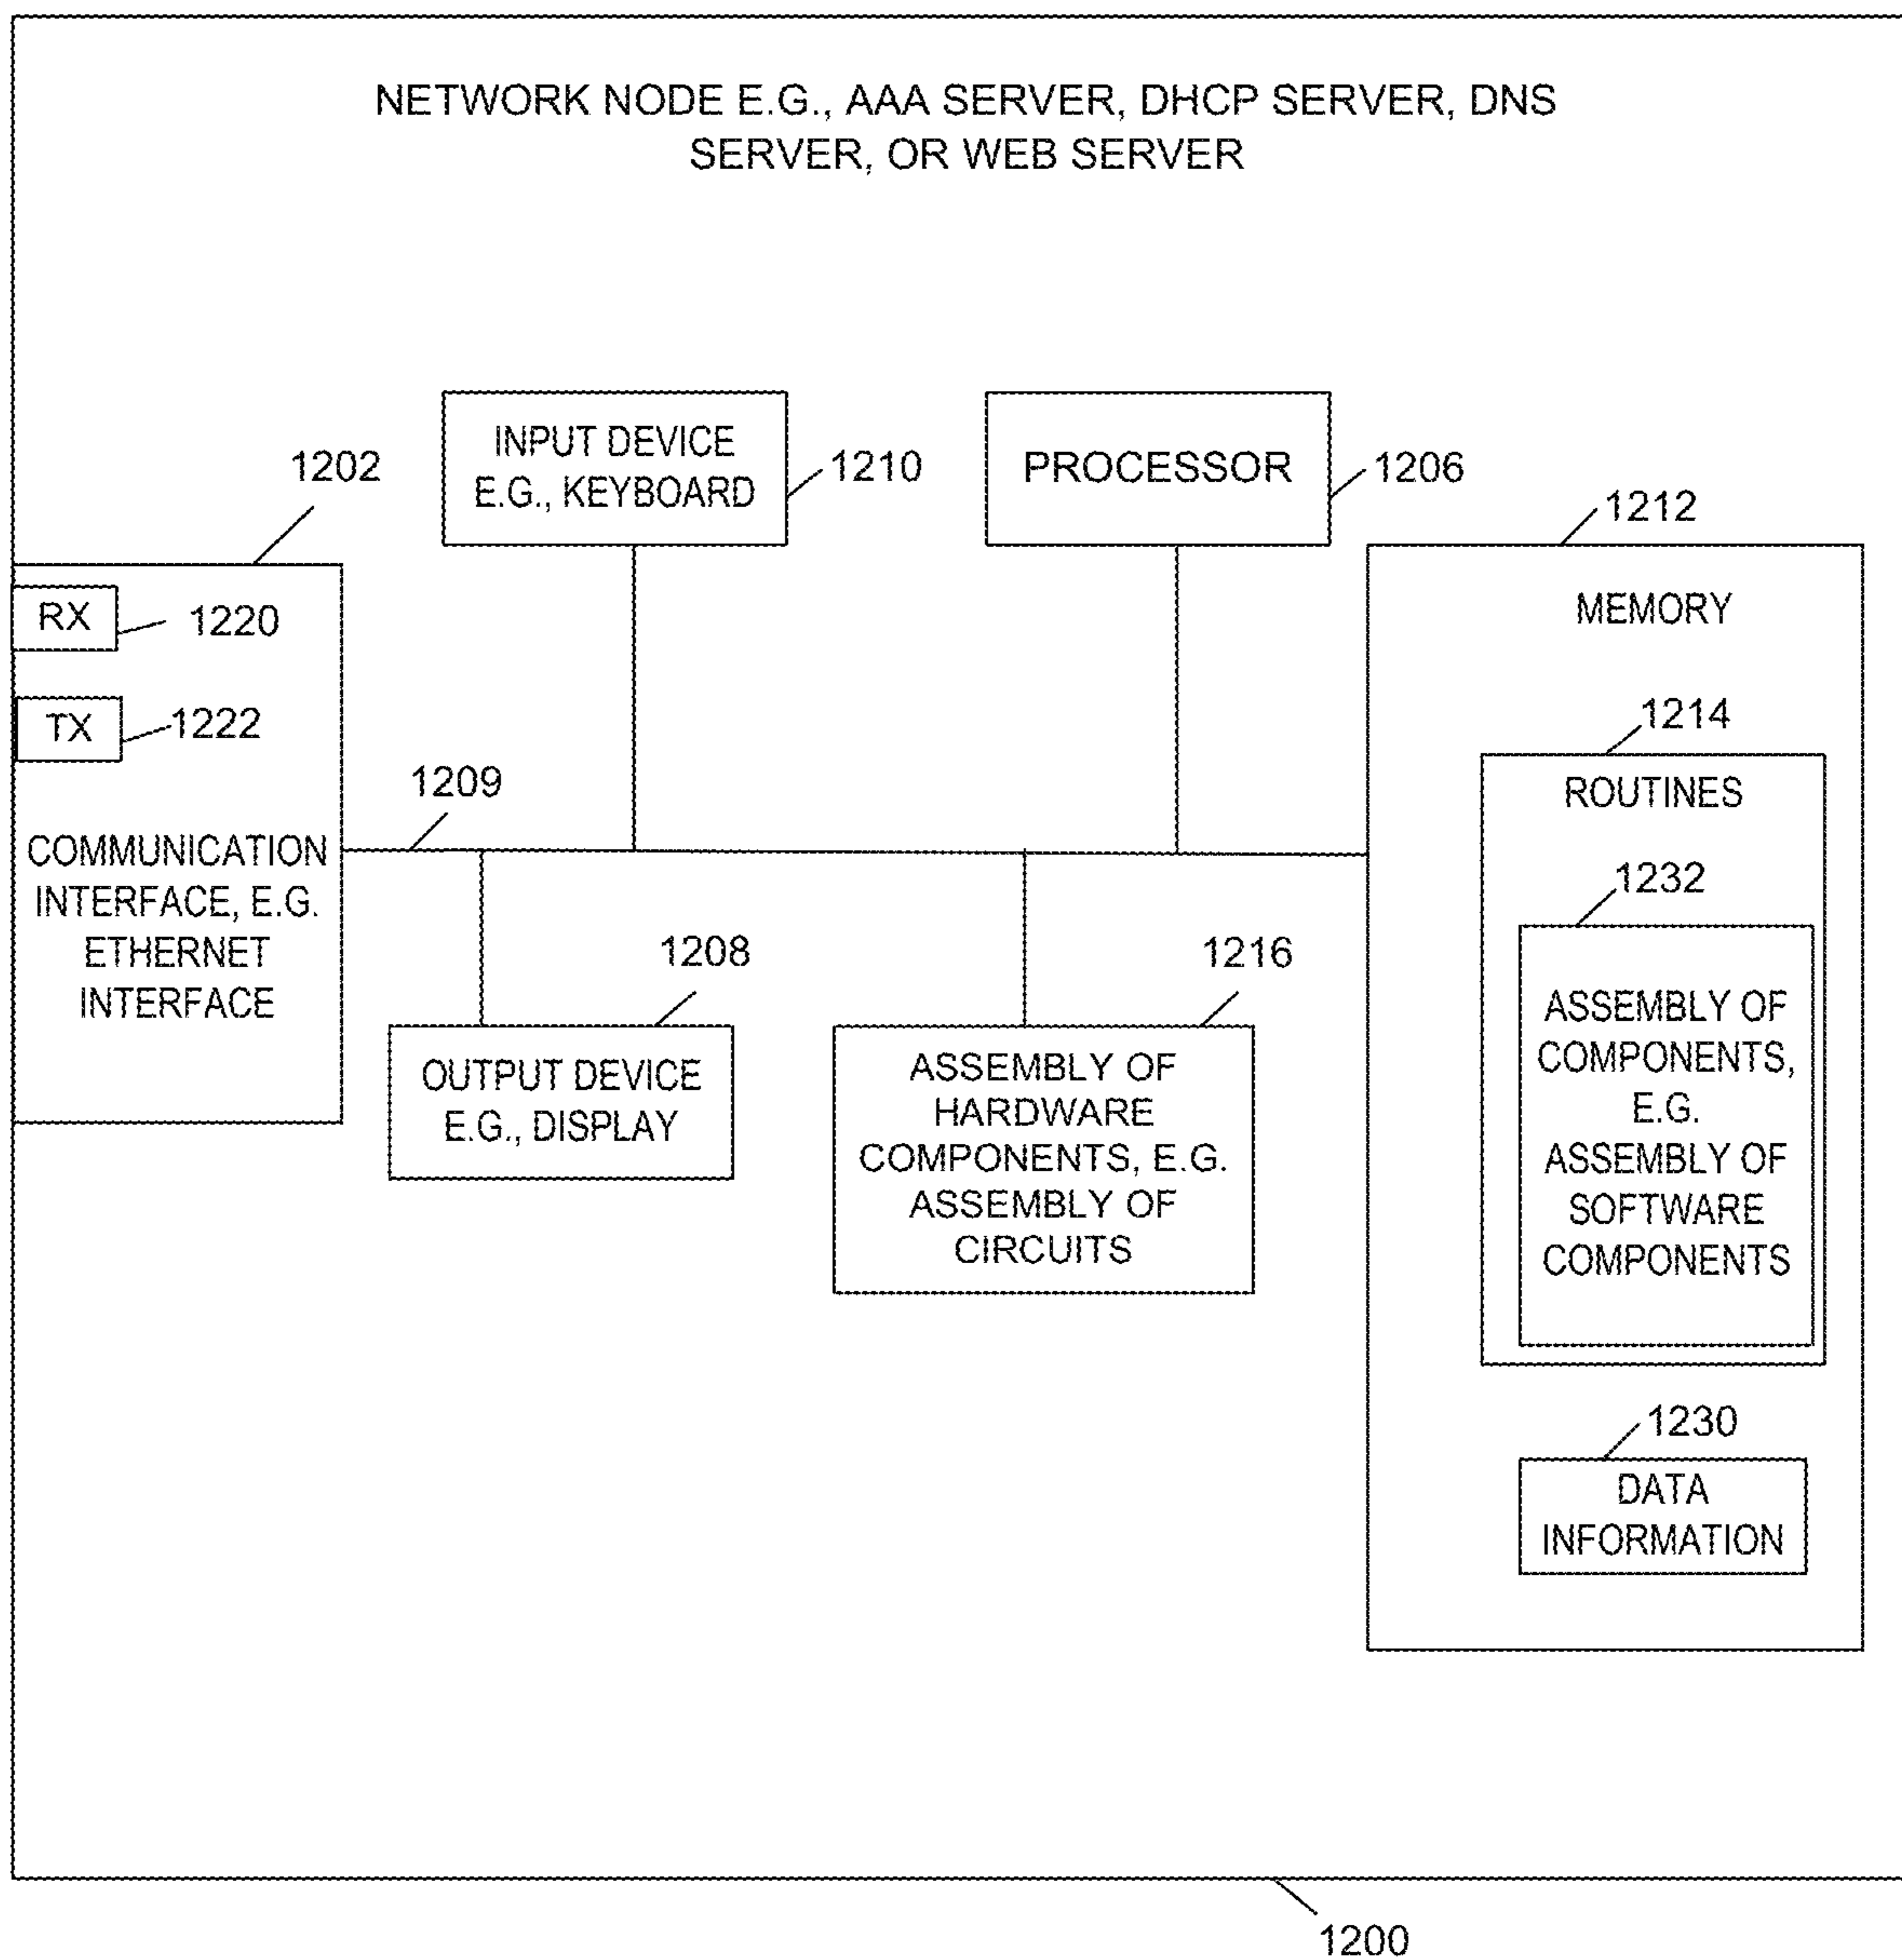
NETWORK NODE E.G., AAA SERVER, DHCP SERVER, DNS SERVER, OR WEB SERVER

1202

INPUT DEVICE E.G., KEYBOARD

1210

PROCESSOR

1206

1212

MEMORY

RX

1220

TX

1222

1214

ROUTINES

1209

COMMUNICATION INTERFACE, E.G. ETHERNET INTERFACE

1232

1208

1216

ASSEMBLY OF COMPONENTS, E.G. ASSEMBLY OF SOFTWARE COMPONENTS

OUTPUT DEVICE E.G., DISPLAY

ASSEMBLY OF HARDWARE COMPONENTS, E.G. ASSEMBLY OF CIRCUITS

1230

DATA INFORMATION

1200